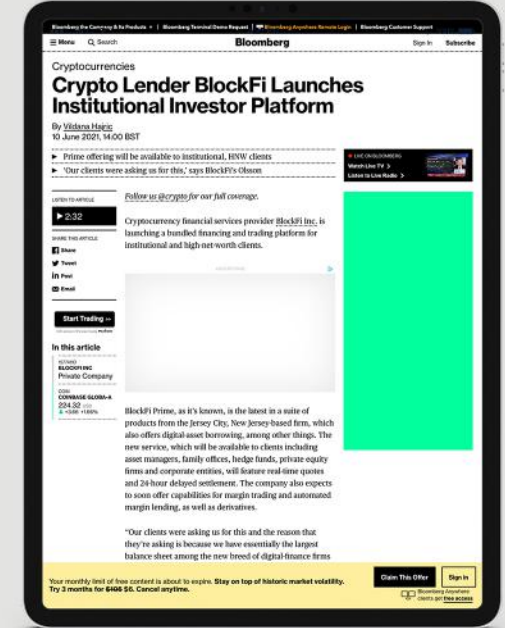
Bloomberg the Company & Its Products | Bloomberg Terminal Demo Request | Bloomberg Anywhere Remote Login | Bloomberg Customer Support

Menu Search Bloomberg Sign In Subscribe

Cryptocurrencies

Crypto Lender BlockFi Launches Institutional Investor Platform

By Vildana Hajric
10 June 2021, 14:00 BST

▸ Prime offering will be available to institutional, HNW clients
▸ 'Our clients were asking us for this,' says BlockFi's Olsson

LISTEN TO ARTICLE
▶ 2:32

SHARE THIS ARTICLE
Share
Tweet
Post
Email

Start Trading

In this article
BLOCKFI INC
Private Company
COINBASE GLOBA-A
224.32
+3.56 +1.60%

Follow us @crypto for our full coverage.

Cryptocurrency financial services provider BlockFi Inc. is launching a bundled financing and trading platform for institutional and high-net-worth clients.

BlockFi Prime, as it's known, is the latest in a suite of products from the Jersey City, New Jersey-based firm, which also offers digital-asset borrowing, among other things. The new service, which will be available to clients including asset managers, family offices, hedge funds, private equity firms and corporate entities, will feature real-time quotes and 24-hour delayed settlement. The company also expects to soon offer capabilities for margin trading and automated margin lending, as well as derivatives.

"Our clients were asking us for this and the reason that they're asking is because we have essentially the largest balance sheet among the new breed of digital-finance firms

LIVE ON BLOOMBERG
Watch Live TV
Listen to Live Radio

Your monthly limit of free content is about to expire. Stay on top of historic market volatility. Try 3 months for $106 $6. Cancel anytime.

Claim This Offer
Sign In
Bloomberg Anywhere clients get free access